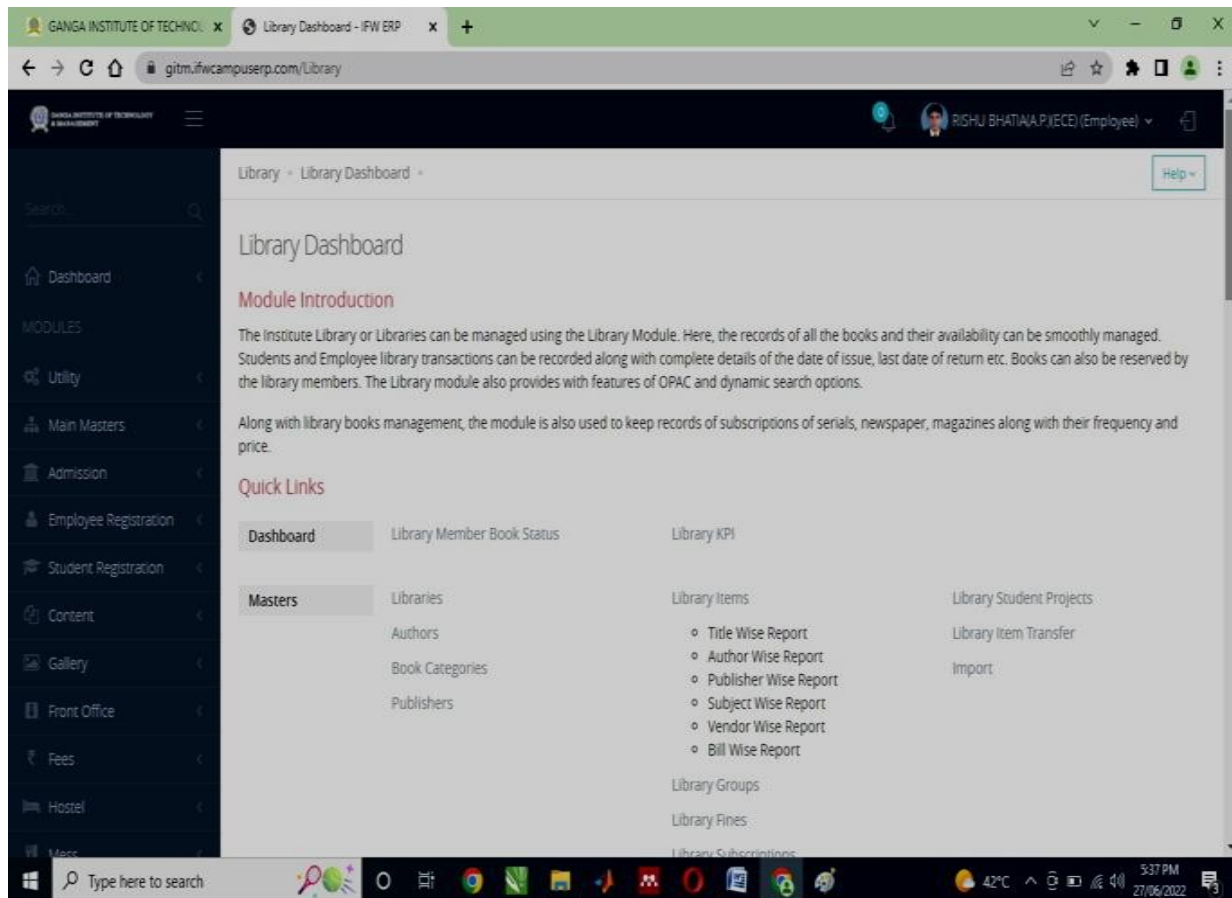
GANGA INSTITUTE OF TECHNOL x
Library Dashboard - IFW ERP x
gitm.ifwcampuserp.com/Library

RISHU BHATIA(A.P.)(ECE) (Employee)

Search...

Dashboard
MODULES
Utility
Main Masters
Admission
Employee Registration
Student Registration
Content
Gallery
Front Office
Fees
Hostel
Mess

Library » Library Dashboard »

Help

Library Dashboard

Module Introduction

The Institute Library or Libraries can be managed using the Library Module. Here, the records of all the books and their availability can be smoothly managed. Students and Employee library transactions can be recorded along with complete details of the date of issue, last date of return etc. Books can also be reserved by the library members. The Library module also provides with features of OPAC and dynamic search options.

Along with library books management, the module is also used to keep records of subscriptions of serials, newspaper, magazines along with their frequency and price.

Quick Links

Dashboard
Library Member Book Status
Library KPI

Masters
Libraries
Authors
Book Categories
Publishers

Library Items
- Title Wise Report
- Author Wise Report
- Publisher Wise Report
- Subject Wise Report
- Vendor Wise Report
- Bill Wise Report
Library Groups
Library Fines
Library Subscriptions

Library Student Projects
Library Item Transfer
Import

Type here to search
42°C
5:37 PM
27/06/2022